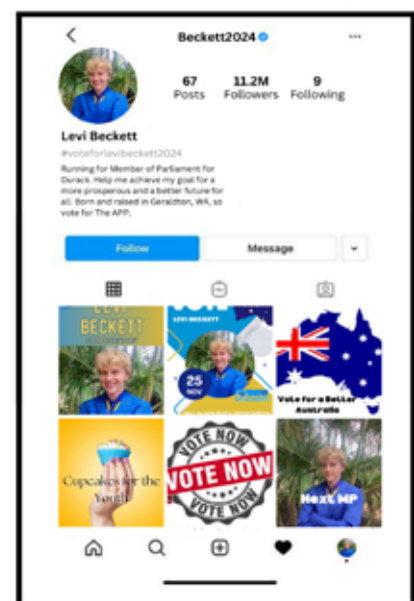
Beckett2024

67 Posts
11.2M Followers
9 Following

Levi Beckett
#voteforlevibeckett2024
Running for Member of Parliament for Durack. Help me achieve my goal for a more prosperous and a better future for all. Born and raised in Geraldton, WA, so vote for The APP.

Follow
Message

LEVI BECKETT
LEVI BECKETT
25 NOV
Vote for a Better Australia
Cupcakes for the Youth
VOTE NOW
VOTE NOW
VOTE NOW
Next MP